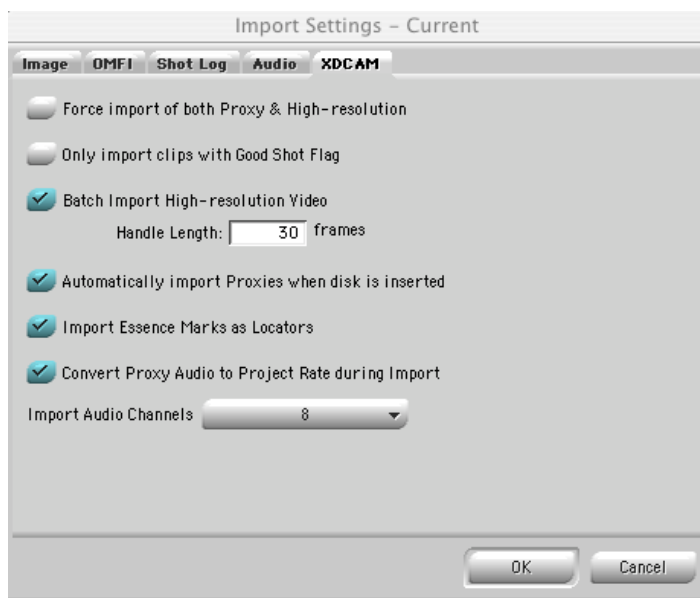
Import Settings - Current

Image OMFI Shot Log Audio XDCAM

Force import of both Proxy & High-resolution

Only import clips with Good Shot Flag

Batch Import High-resolution Video

Handle Length: 30 frames

Automatically import Proxies when disk is inserted

Import Essence Marks as Locators

Convert Proxy Audio to Project Rate during Import

Import Audio Channels 8

OK Cancel